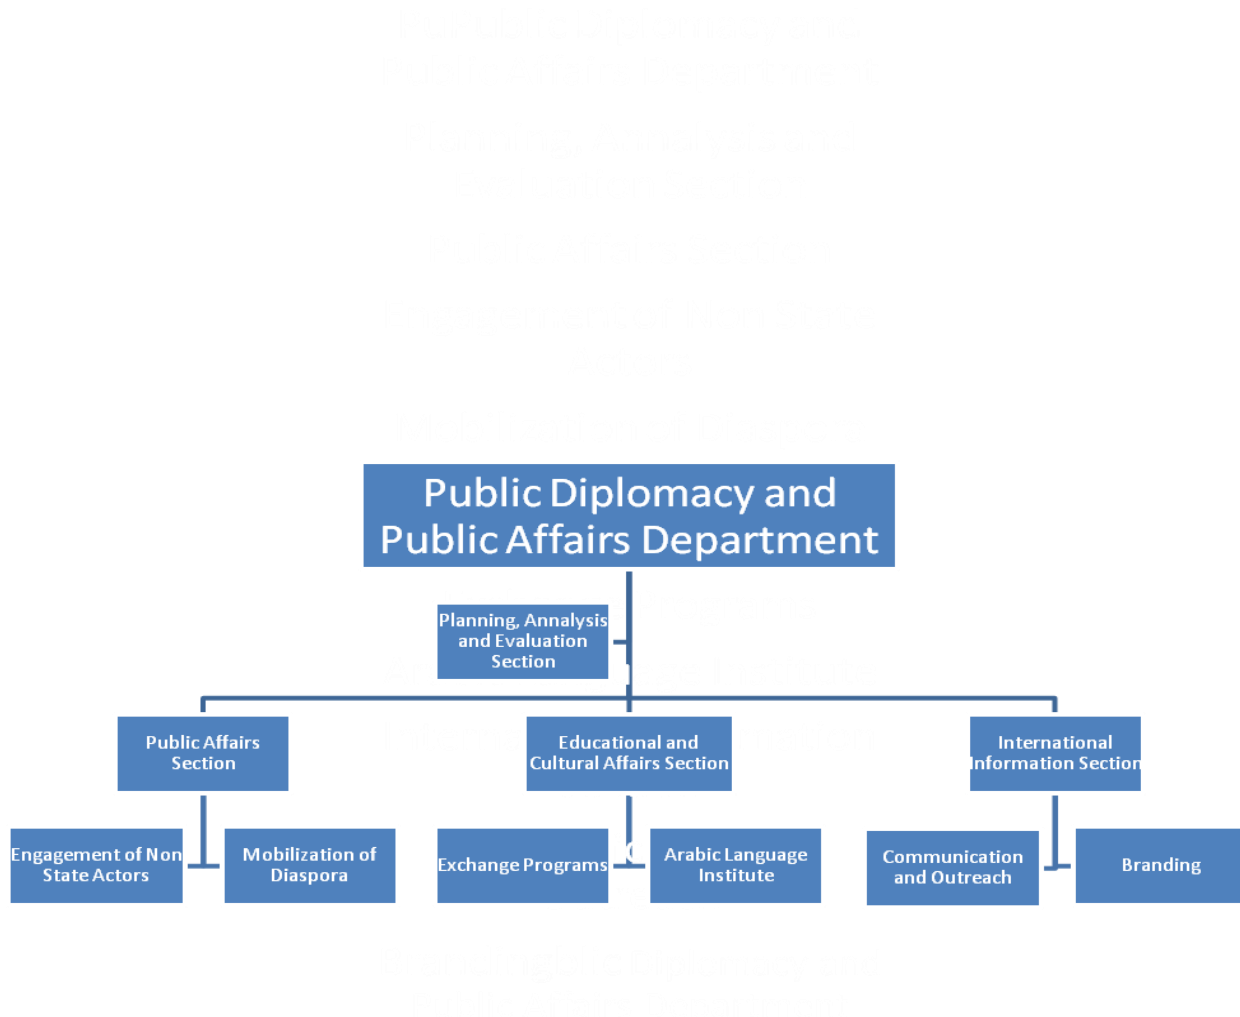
Public Diplomacy and Public Affairs Department

Planning, Annalysis and Evaluation Section

Public Affairs Section

Educational and Cultural Affairs Section

International Information Section

Engagement of Non State Actors

Mobilization of Diaspora

Exchange Programs

Arabic Language Institute

Communication and Outreach

Branding